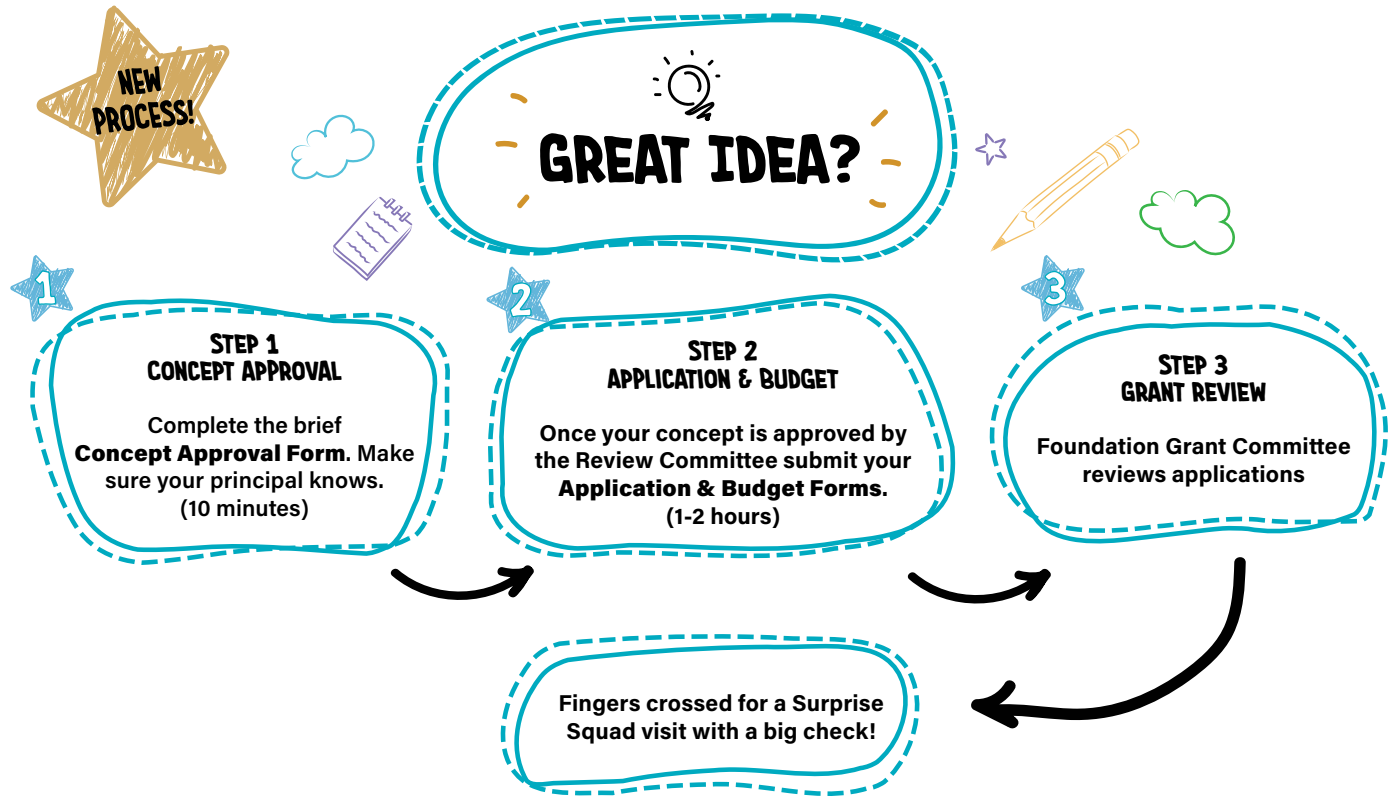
NEW PROCESS!

GREAT IDEA?

1

STEP 1
CONCEPT APPROVAL

Complete the brief **Concept Approval Form**. Make sure your principal knows. (10 minutes)

2

STEP 2
APPLICATION & BUDGET

Once your concept is approved by the Review Committee submit your **Application & Budget Forms.** (1-2 hours)

3

STEP 3
GRANT REVIEW

Foundation Grant Committee reviews applications

Fingers crossed for a Surprise Squad visit with a big check!